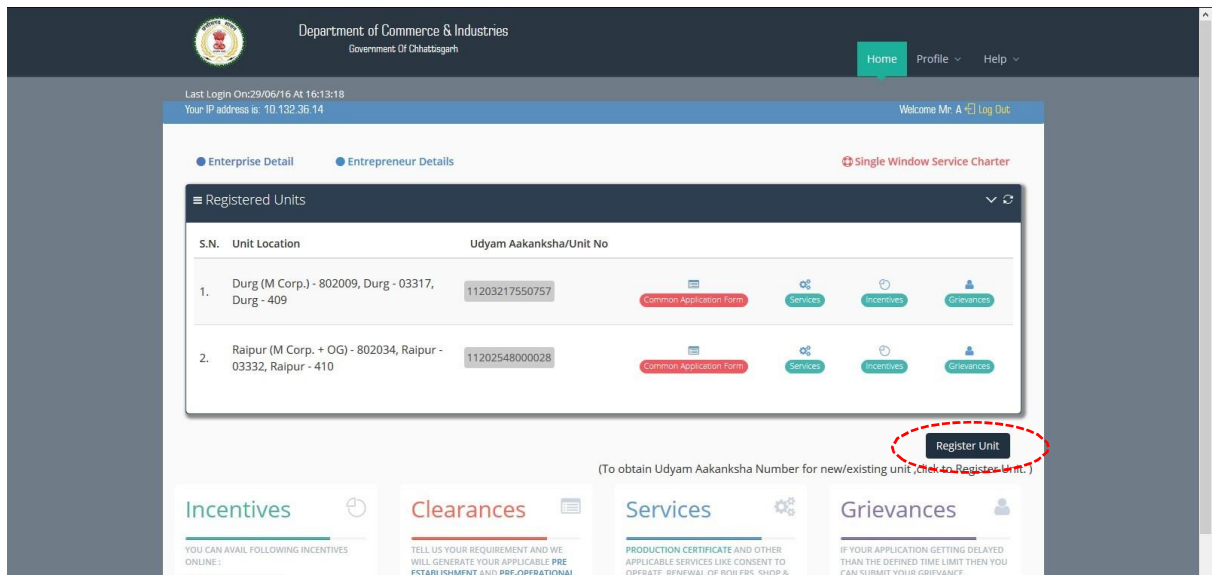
Department of Commerce & Industries
Government Of Chhattisgarh

Home Profile Help

Last Login On:29/06/16 At 16:13:18
Your IP address is: 10.132.36.14

Welcome Mr. A Log Out

Enterprise Detail Entrepreneur Details

Single Window Service Charter

Registered Units

| S.N. | Unit Location | Udyam Aakanksha/Unit No | | | | |
|---|---|---|---|---|---|---|
| 1. | Durg (M Corp.) - 802009, Durg - 03317, Durg - 409 | 11203217550757 | Common Application Form | Services | Incentives | Grievances |
| 2. | Raipur (M Corp. + OG) - 802034, Raipur - 03332, Raipur - 410 | 11202548000028 | Common Application Form | Services | Incentives | Grievances |

Register Unit

(To obtain Udyam Aakanksha Number for new/existing unit ,click to Register Unit.)

Incentives

YOU CAN AVAIL FOLLOWING INCENTIVES ONLINE :

Clearances

TELL US YOUR REQUIREMENT AND WE WILL GENERATE YOUR APPLICABLE PRE ESTABLISHMENT AND PRE-OPERATIONAL

Services

PRODUCTION CERTIFICATE AND OTHER APPLICABLE SERVICES LIKE CONSENT TO OPERATE, RENEWAL OF BOILERS, SHOP &

Grievances

IF YOUR APPLICATION GETTING DELAYED THAN THE DEFINED TIME LIMIT THEN YOU CAN SUBMIT YOUR GRIEVANCE